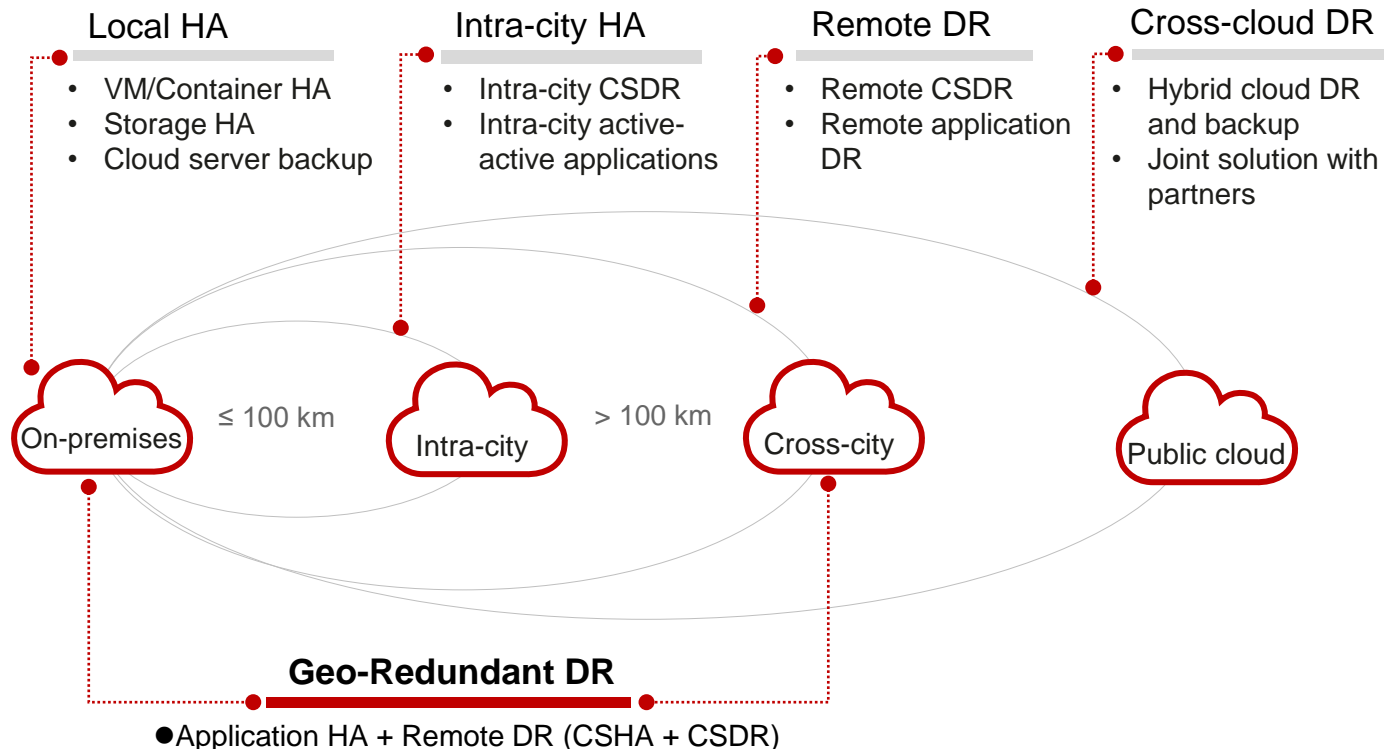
Local HA
- VM/Container HA
- Storage HA
- Cloud server backup

Intra-city HA
- Intra-city CSDR
- Intra-city active-active applications

Remote DR
- Remote CSDR
- Remote application DR

Cross-cloud DR
- Hybrid cloud DR and backup
- Joint solution with partners

On-premises
≤ 100 km
Intra-city
> 100 km
Cross-city
Public cloud

Geo-Redundant DR
●Application HA + Remote DR (CSHA + CSDR)